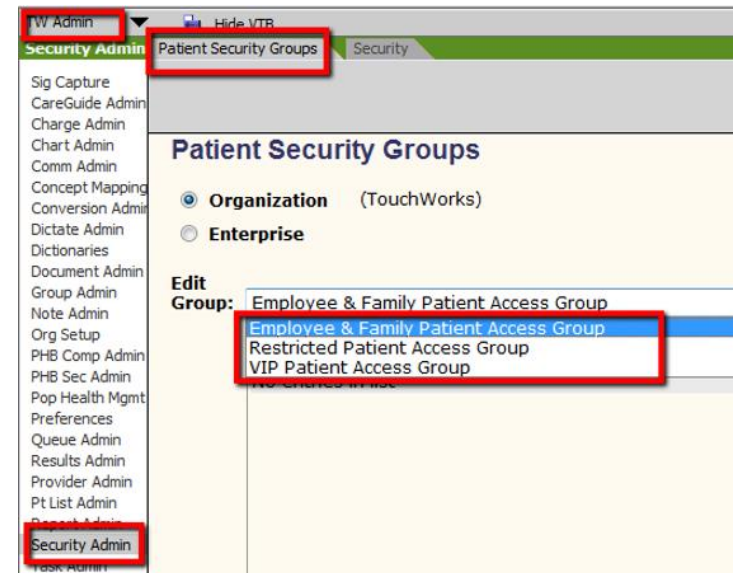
TW Admin
Hide VTB
Security Admin
Patient Security Groups
Security
Sig Capture
CareGuide Admin
Charge Admin
Chart Admin
Comm Admin
Concept Mapping
Conversion Admin
Dictate Admin
Dictionaries
Document Admin
Group Admin
Note Admin
Org Setup
PHB Comp Admin
PHB Sec Admin
Pop Health Mgmt
Preferences
Queue Admin
Results Admin
Provider Admin
Pt List Admin
Report Admin
Security Admin
Task Admin

Patient Security Groups

Organization (TouchWorks)
Enterprise

Edit Group: Employee & Family Patient Access Group

Employee & Family Patient Access Group
Restricted Patient Access Group
VIP Patient Access Group
No entries in list